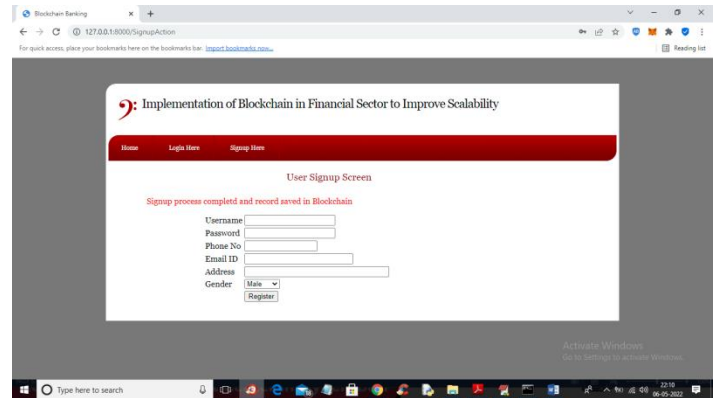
Blockchain Banking

127.0.0.1:8000/SignupAction

For quick access, place your bookmarks here on the bookmarks bar. Import bookmarks now...

Reading list

Implementation of Blockchain in Financial Sector to Improve Scalability

Home Login Here Signup Here

User Signup Screen

Signup process completd and record saved in Blockchain

Username
Password
Phone No
Email ID
Address
Gender Male

Register

Activate Windows
Go to Settings to activate Windows.

Type here to search

22:10
06-05-2022